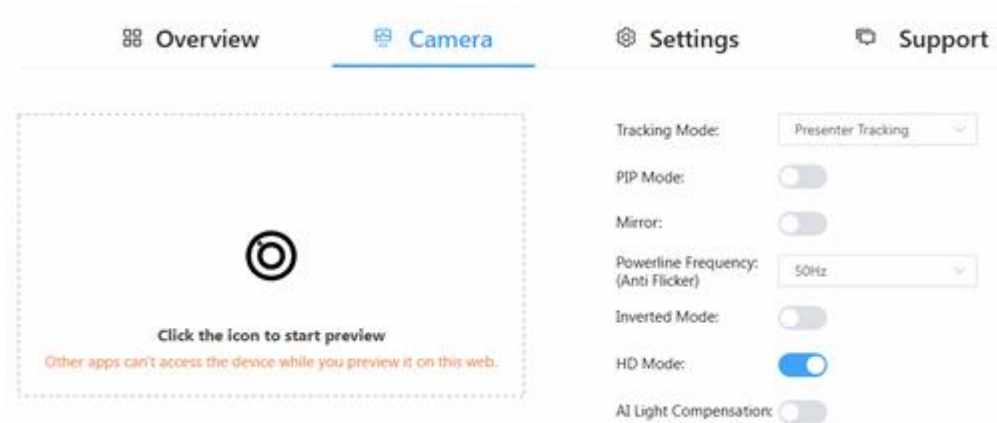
Overview
Camera
Settings
Support

Click the icon to start preview
Other apps can't access the device while you preview it on this web.

Tracking Mode: Presenter Tracking
PIP Mode:
Mirror:
Powerline Frequency: (Anti Flicker) 50Hz
Inverted Mode:
HD Mode:
AI Light Compensation